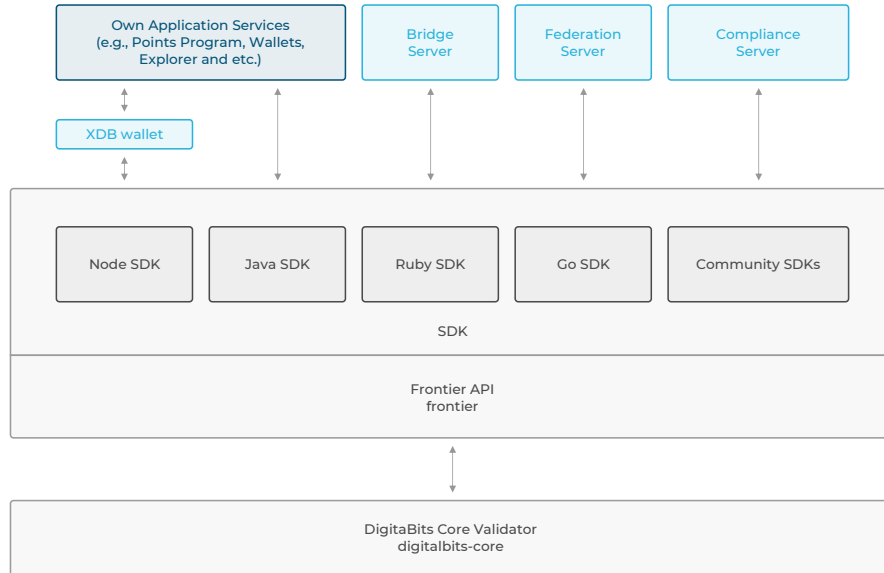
Own Application Services
(e.g., Points Program, Wallets, Explorer and etc.)

Bridge Server

Federation Server

Compliance Server

XDB wallet

Node SDK

Java SDK

Ruby SDK

Go SDK

Community SDKs

SDK

Frontier API
frontier

DigitaBits Core Validator
digitalbits-core